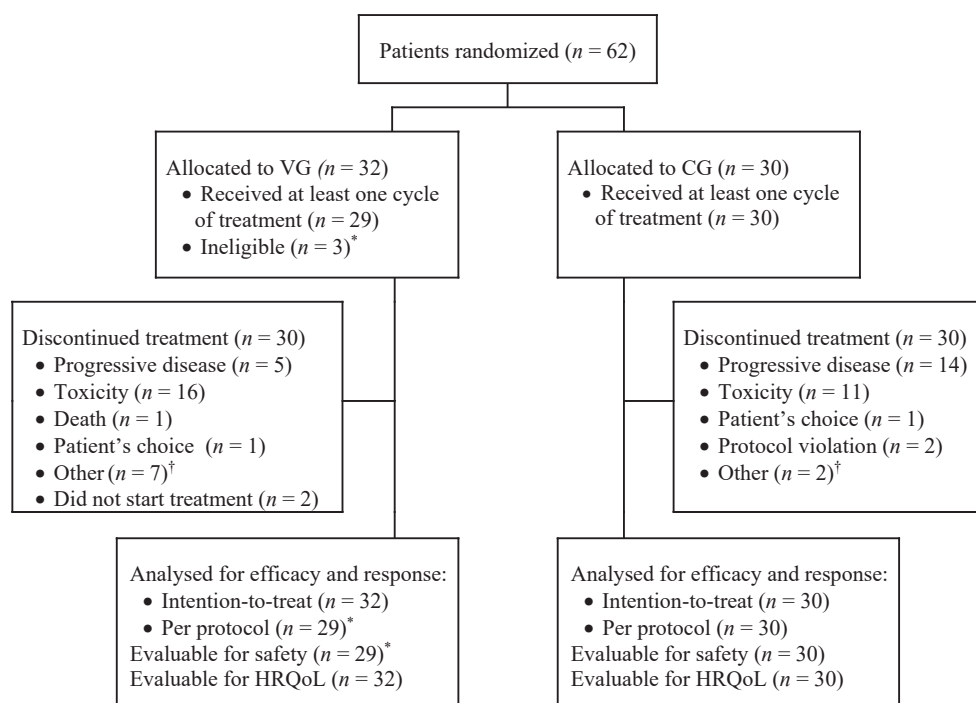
Patients randomized ($n$ = 62)

Allocated to VG ($n$ = 32)
• Received at least one cycle of treatment ($n$ = 29)
• Ineligible ($n$ = 3)$^*$

Allocated to CG ($n$ = 30)
• Received at least one cycle of treatment ($n$ = 30)

Discontinued treatment ($n$ = 30)
• Progressive disease ($n$ = 5)
• Toxicity ($n$ = 16)
• Death ($n$ = 1)
• Patient's choice ($n$ = 1)
• Other ($n$ = 7)$^\dagger$
• Did not start treatment ($n$ = 2)

Discontinued treatment ($n$ = 30)
• Progressive disease ($n$ = 14)
• Toxicity ($n$ = 11)
• Patient's choice ($n$ = 1)
• Protocol violation ($n$ = 2)
• Other ($n$ = 2)$^\dagger$

Analysed for efficacy and response:
• Intention-to-treat ($n$ = 32)
• Per protocol ($n$ = 29)$^*$
Evaluable for safety ($n$ = 29)$^*$
Evaluable for HRQoL ($n$ = 32)

Analysed for efficacy and response:
• Intention-to-treat ($n$ = 30)
• Per protocol ($n$ = 30)
Evaluable for safety ($n$ = 30)
Evaluable for HRQoL ($n$ = 30)